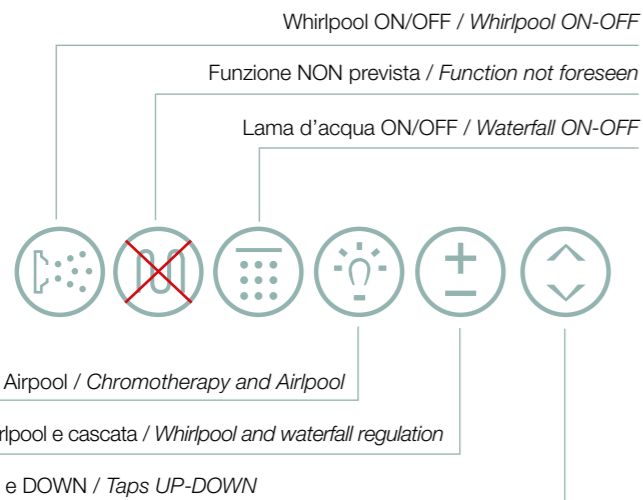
Whirlpool ON/OFF / *Whirlpool ON-OFF*

Funzione NON prevista / *Function not foreseen*

Lama d'acqua ON/OFF / *Waterfall ON-OFF*

Airpool / *Chromotherapy and Airpool*

rlpool e cascata / *Whirlpool and waterfall regulation*

e DOWN / *Taps UP-DOWN*